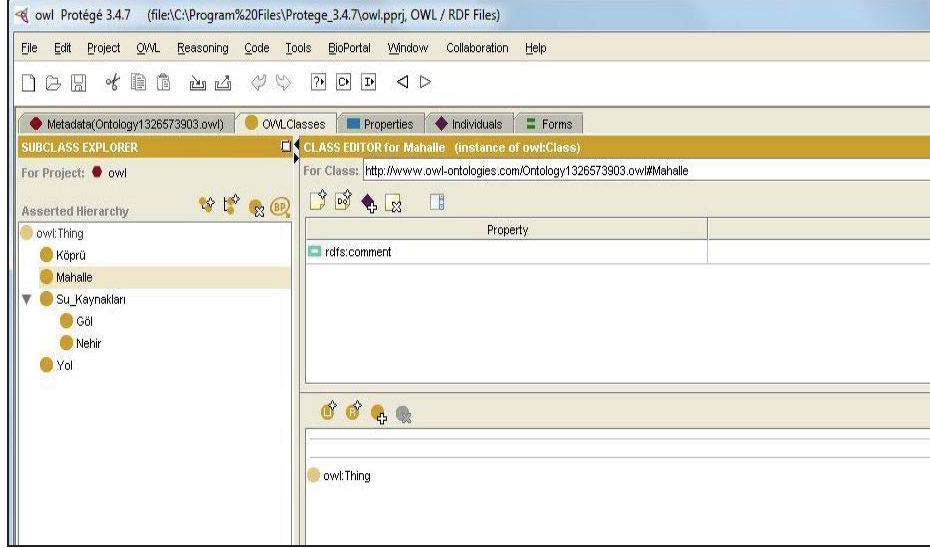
owl Protégé 3.4.7 (file:\C:\Program%20Files\Protege_3.4.7\owl.pprj, OWL / RDF Files)

File Edit Project OWL Reasoning Code Tools BioPortal Window Collaboration Help

Metadata(Ontology1326573903.owl) OWLClasses Properties Individuals Forms

SUBCLASS EXPLORER

For Project: owl

Asserted Hierarchy

owl:Thing
Köprü
Mahalle
Su_Kaynakları
Göl
Nehir
Yol

CLASS EDITOR for Mahalle (instance of owl:Class)

For Class: http://www.owl-ontologies.com/Ontology1326573903.owl#Mahalle

| Property | |
|---|---|
| rdfs:comment | |

owl:Thing